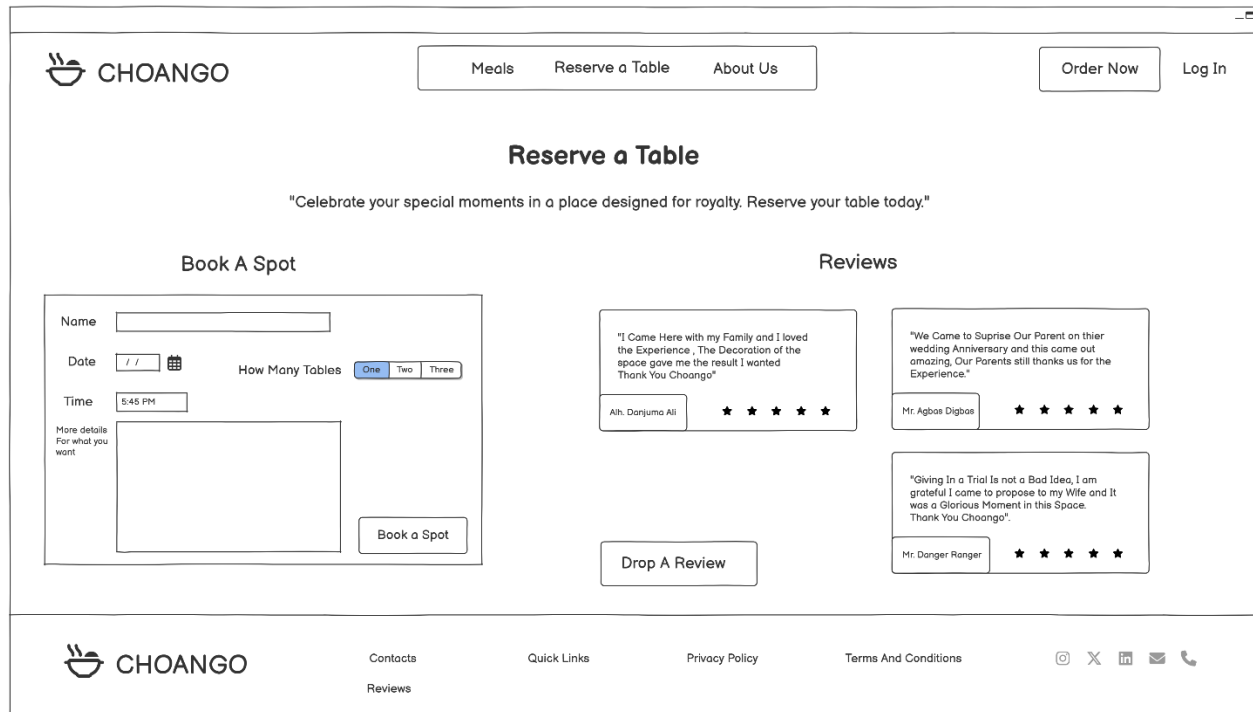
CHOANGO

Meals Reserve a Table About Us

Order Now Log In

Reserve a Table

"Celebrate your special moments in a place designed for royalty. Reserve your table today."

Book A Spot

Name

Date / /

How Many Tables One Two Three

Time 5:45 PM

More details For what you want

Book a Spot

Reviews

"I Came Here with my Family and I loved the Experience , The Decoration of the space gave me the result I wanted Thank You Choango"

Alh. Danjuma Ali

"We Came to Suprise Our Parent on thier wedding Anniversary and this came out amazing, Our Parents still thanks us for the Experience."

Mr. Agbas Digbas

"Giving In a Trial Is not a Bad Idea, I am grateful I came to propose to my Wife and It was a Glorious Moment in this Space. Thank You Choango".

Mr. Danger Ranger

Drop A Review

CHOANGO

Contacts Quick Links Privacy Policy Terms And Conditions

Reviews